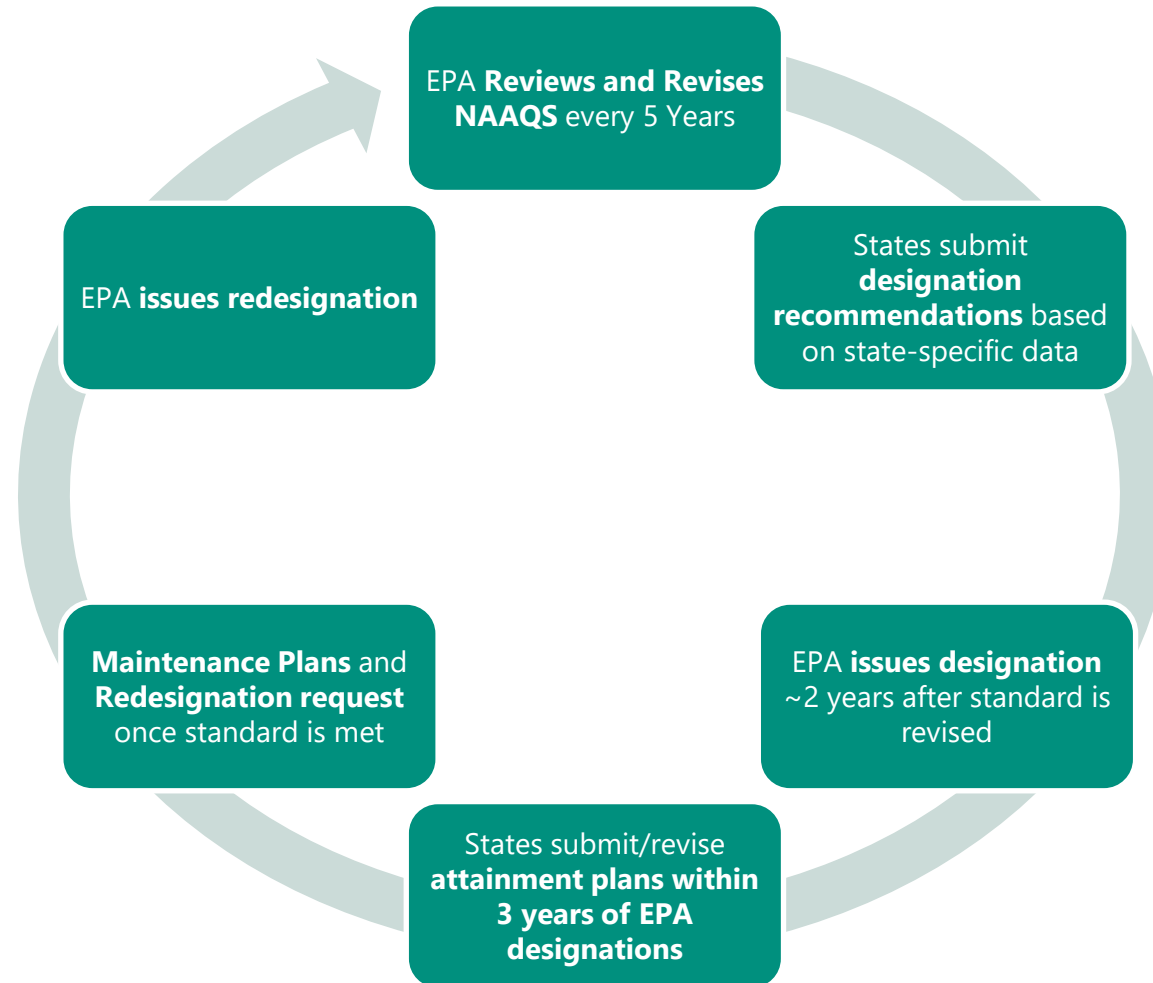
EPA Reviews and Revises NAAQS every 5 Years

States submit designation recommendations based on state-specific data

EPA issues designation ~2 years after standard is revised

States submit/revise attainment plans within 3 years of EPA designations

Maintenance Plans and Redesignation request once standard is met

EPA issues redesignation